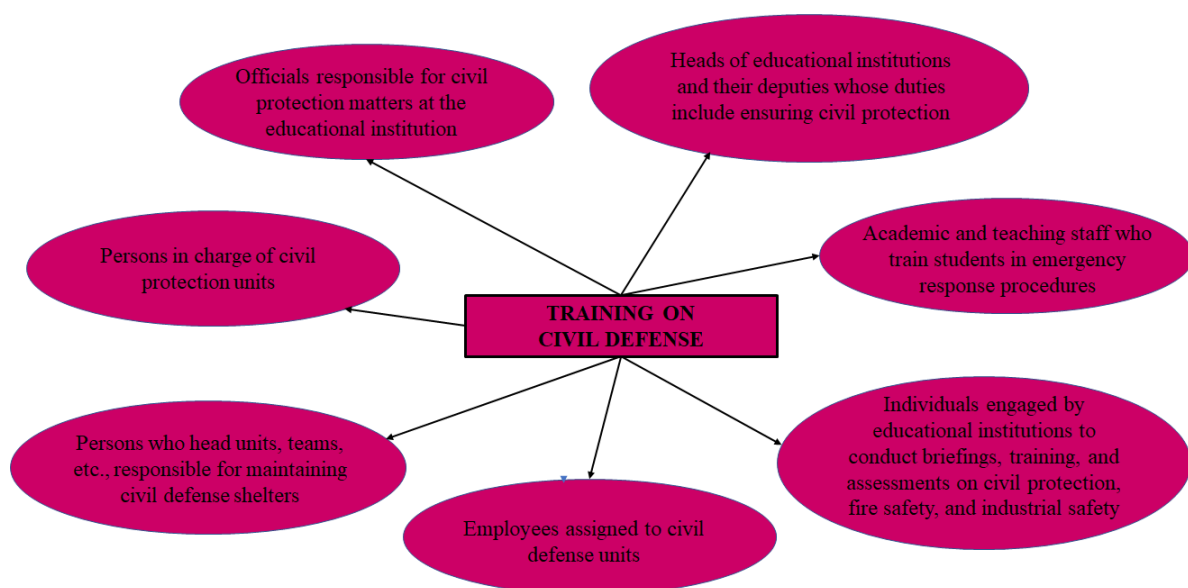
Officials responsible for civil protection matters at the educational institution

Heads of educational institutions and their deputies whose duties include ensuring civil protection

Persons in charge of civil protection units

Academic and teaching staff who train students in emergency response procedures

TRAINING ON CIVIL DEFENSE

Persons who head units, teams, etc., responsible for maintaining civil defense shelters

Individuals engaged by educational institutions to conduct briefings, training, and assessments on civil protection, fire safety, and industrial safety

Employees assigned to civil defense units